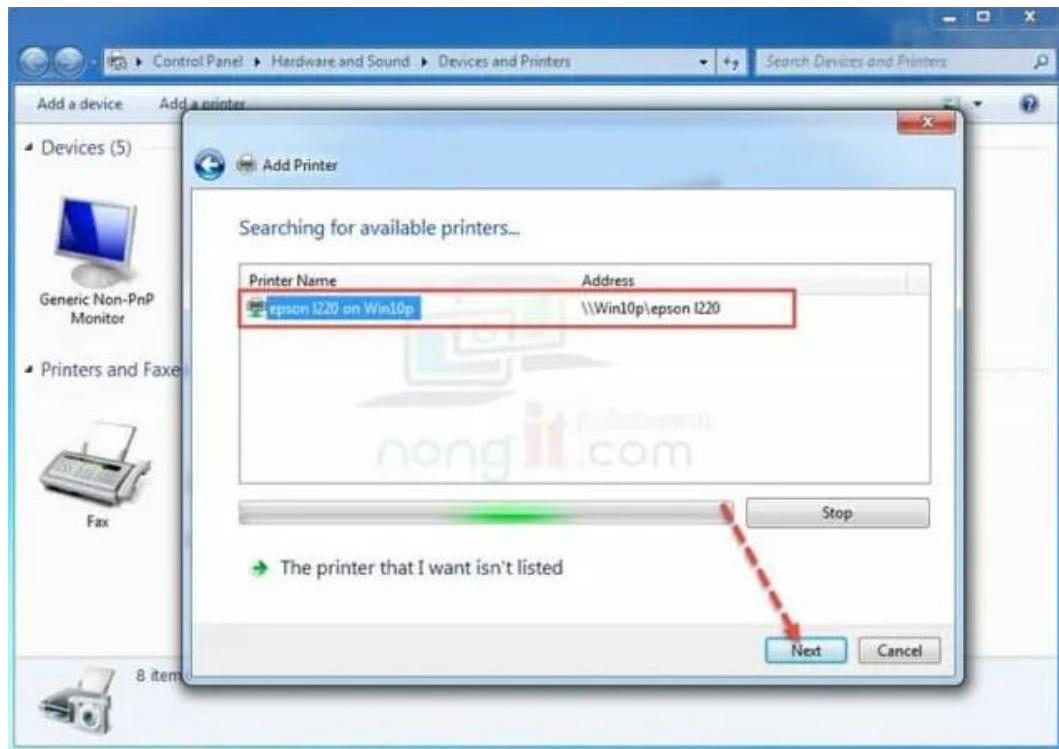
Control Panel ▸ Hardware and Sound ▸ Devices and Printers

Search Devices and Printers

Add a device
Add a printer

Devices (5)

Generic Non-PnP Monitor

Printers and Faxe

Fax

8 item

Add Printer

Searching for available printers...

| Printer Name | Address |
|---|---|
| epson l220 on Win10p | \\Win10p\epson l220 |

nongit.com

Stop

The printer that I want isn't listed

Next
Cancel